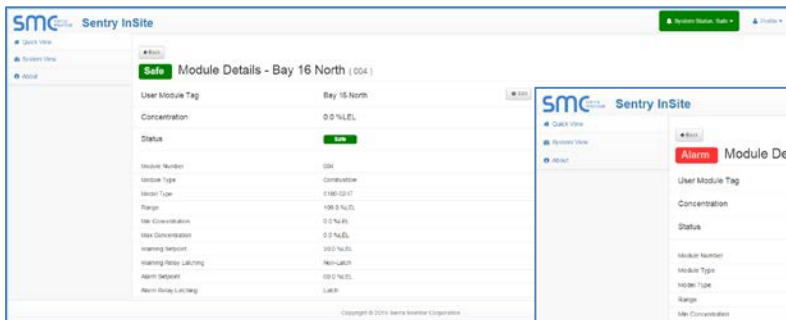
SMC Sentry InSite

System Status: Safe ▾
Profile ▾

Quick View
System View
About

Back

Safe Module Details - Bay 16 North (004)

| | | |
|---|---|---|
| User Module Tag | Bay 16 North | Edit |
| Concentration | 0.0 %LEL | |
| Status | Safe | |
| Module Number | 004 | |
| Module Type | Combustible | |
| Model Type | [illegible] | |
| Range | 100.0 %LEL | |
| Min Concentration | 0.0 %LEL | |
| Max Concentration | 0.0 %LEL | |
| Warning Setpoint | 20.0 %LEL | |
| Warning Relay Latching | Non-Latch | |
| Alarm Setpoint | 60.0 %LEL | |
| Alarm Relay Latching | Latch | |

Copyright © 2016 Sierra Monitor Corporation

SMC Sentry InSite

Quick View
System View
About

Back

Alarm Module De

User Module Tag
Concentration
Status
Module Number
Module Type
Model Type
Range
Min Concentration